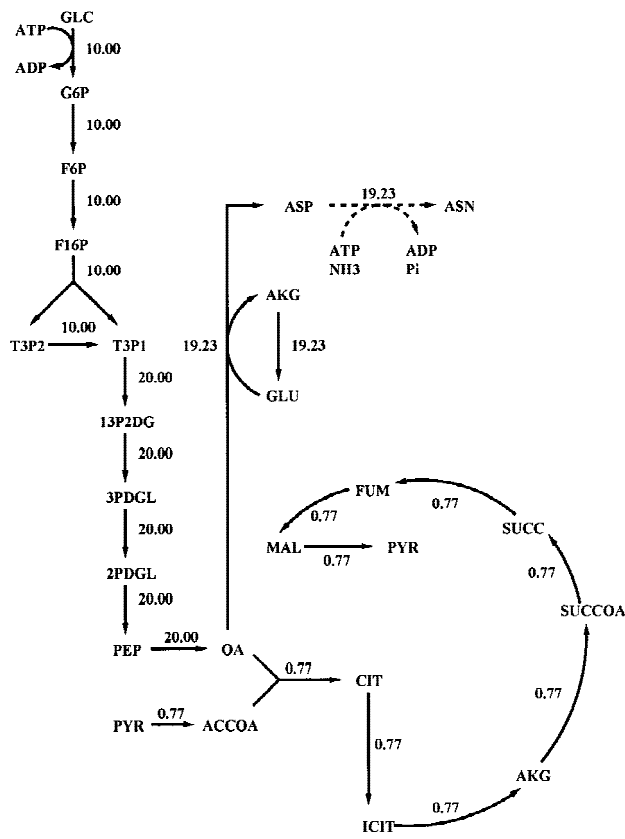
GLC
ATP
ADP
10.00
G6P
10.00
F6P
10.00
F16P
10.00
T3P2
10.00
T3P1
20.00
13P2DG
20.00
3PDGL
20.00
2PDGL
20.00
PEP
20.00
OA
ASP
19.23
ASN
ATP
NH3
ADP
Pi
AKG
19.23
19.23
GLU
FUM
0.77
0.77
SUCC
MAL
0.77
PYR
0.77
SUCCOA
0.77
CIT
PYR
0.77
ACCOA
0.77
0.77
AKG
ICIT
0.77